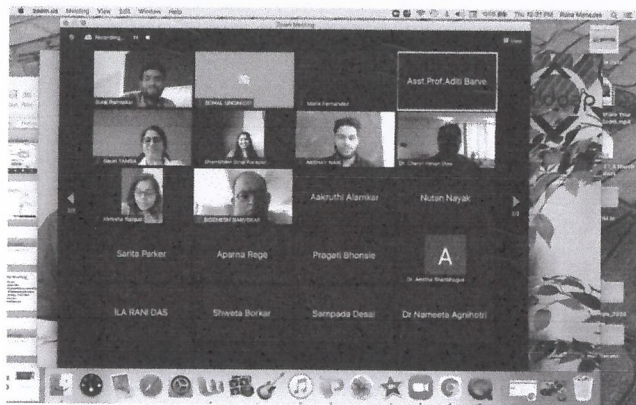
zoom.us Meeting View Edit Window Help

Thu 10:07 PM Rona Menezes

Zoom Meeting

Recording

View

Sunil Ramrakar

SONAL SINGNOOR

Marla Fernandes

Asst Prof Aditi Barve

Gauri TAMBA

Shambhavi Sinai Kakodkar

Abhishek Naik

Dr. Chetan Vithal Dias

Akshata Raiker

BOSHETH BARVEKAR

Aakruthi Alarnkar

Nutan Nayak

1/2

1/2

Sarita Parker

Aparna Rege

Pragati Bhonsle

A

Dr. Anitha Shanbhogue

ILA RANI DAS

Shweta Borkar

Sampada Desai

Dr Nameeta Agnihotri